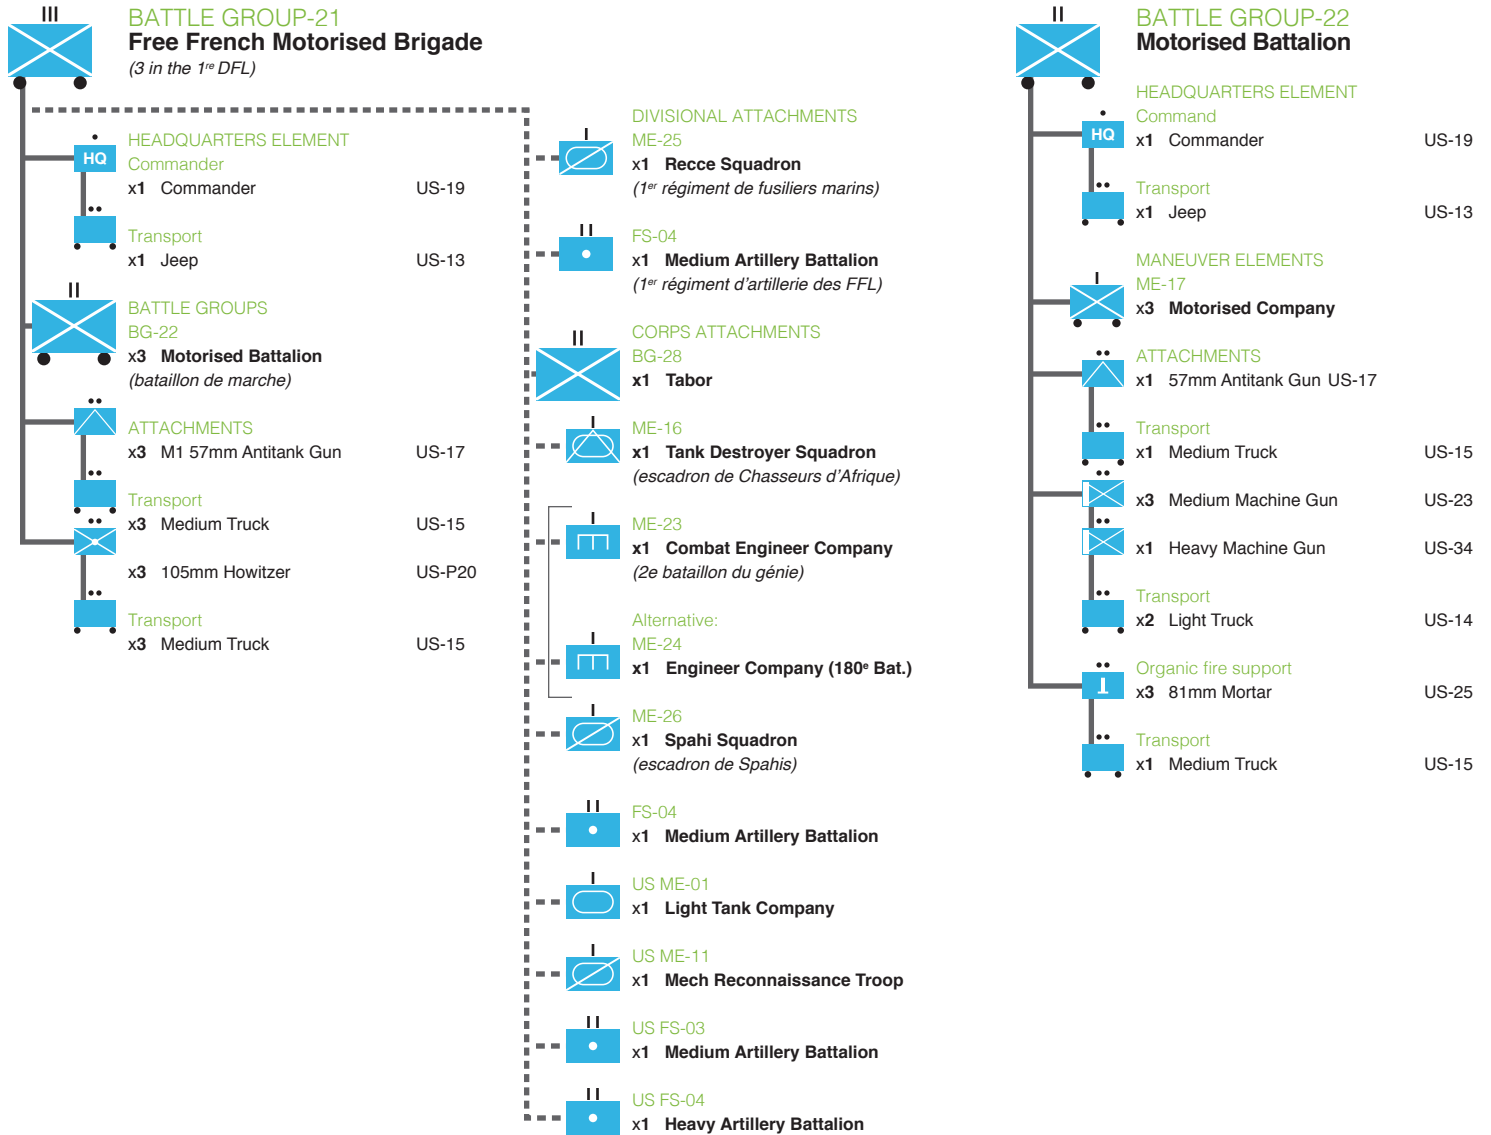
III
BATTLE GROUP-21
Free French Motorised Brigade
(3 in the 1$^{re}$ DFL)

HQ
HEADQUARTERS ELEMENT
Commander
x1 Commander US-19

Transport
x1 Jeep US-13

II
BATTLE GROUPS
BG-22
x3 Motorised Battalion
(bataillon de marche)

ATTACHMENTS
x3 M1 57mm Antitank Gun US-17

Transport
x3 Medium Truck US-15

x3 105mm Howitzer US-P20

Transport
x3 Medium Truck US-15

DIVISIONAL ATTACHMENTS
ME-25
x1 Recce Squadron
(1$^{er}$ régiment de fusiliers marins)

FS-04
x1 Medium Artillery Battalion
(1$^{er}$ régiment d'artillerie des FFL)

II
CORPS ATTACHMENTS
BG-28
x1 Tabor

ME-16
x1 Tank Destroyer Squadron
(escadron de Chasseurs d'Afrique)

ME-23
x1 Combat Engineer Company
(2e bataillon du génie)

Alternative:
ME-24
x1 Engineer Company (180$^{e}$ Bat.)

ME-26
x1 Spahi Squadron
(escadron de Spahis)

FS-04
x1 Medium Artillery Battalion

US ME-01
x1 Light Tank Company

US ME-11
x1 Mech Reconnaissance Troop

US FS-03
x1 Medium Artillery Battalion

US FS-04
x1 Heavy Artillery Battalion

II
BATTLE GROUP-22
Motorised Battalion

HQ
HEADQUARTERS ELEMENT
Command
x1 Commander US-19

Transport
x1 Jeep US-13

MANEUVER ELEMENTS
ME-17
x3 Motorised Company

ATTACHMENTS
x1 57mm Antitank Gun US-17

Transport
x1 Medium Truck US-15

x3 Medium Machine Gun US-23

x1 Heavy Machine Gun US-34

Transport
x2 Light Truck US-14

Organic fire support
x3 81mm Mortar US-25

Transport
x1 Medium Truck US-15